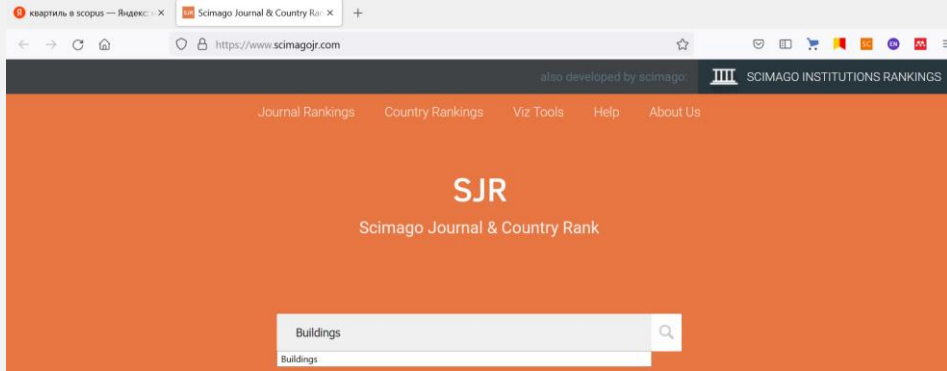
квартиль в scopus — Яндекс: ×
SJR Scimago Journal & Country Rank ×
+
https://www.scimagojr.com
SC
EN
also developed by scimago:
SCIMAGO INSTITUTIONS RANKINGS
Journal Rankings
Country Rankings
Viz Tools
Help
About Us
SJR
Scimago Journal & Country Rank
Buildings
Buildings